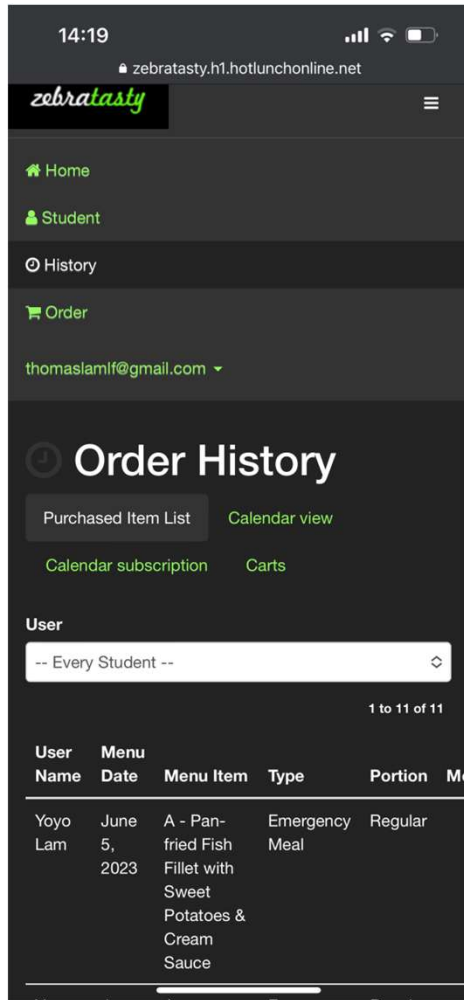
14:19

zebratasty.h1.hotlunchonline.net

zebratasty

Home

Student

History

Order

thomaslamlf@gmail.com

Order History

Purchased Item List

Calendar view

Calendar subscription

Carts

User

-- Every Student --

1 to 11 of 11

| User Name | Menu Date | Menu Item | Type | Portion | M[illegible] |
|---|---|---|---|---|---|
| Yoyo Lam | June 5, 2023 | A - Pan-fried Fish Fillet with Sweet Potatoes & Cream Sauce | Emergency Meal | Regular | |